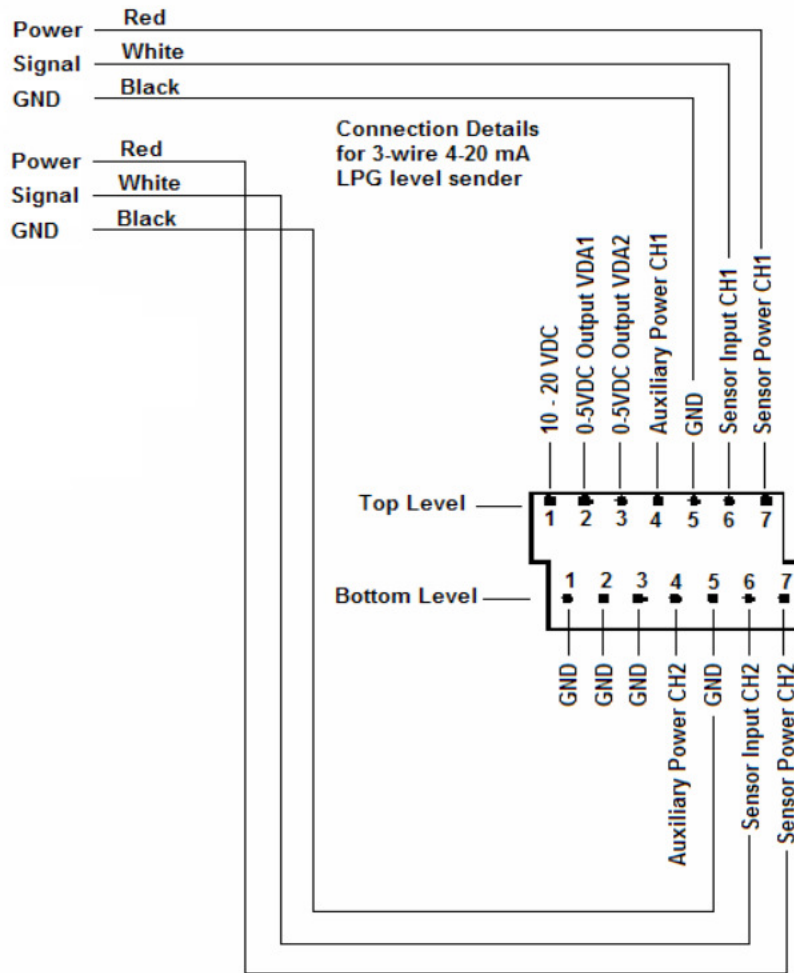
Power Red
Signal White
GND Black

Connection Details for 3-wire 4-20 mA LPG level sender

Power Red
Signal White
GND Black

10 - 20 VDC
0-5VDC Output VDA1
0-5VDC Output VDA2
Auxiliary Power CH1
GND
Sensor Input CH1
Sensor Power CH1

Top Level
1 2 3 4 5 6 7

Bottom Level
1 2 3 4 5 6 7

GND
GND
GND
Auxiliary Power CH2
GND
Sensor Input CH2
Sensor Power CH2